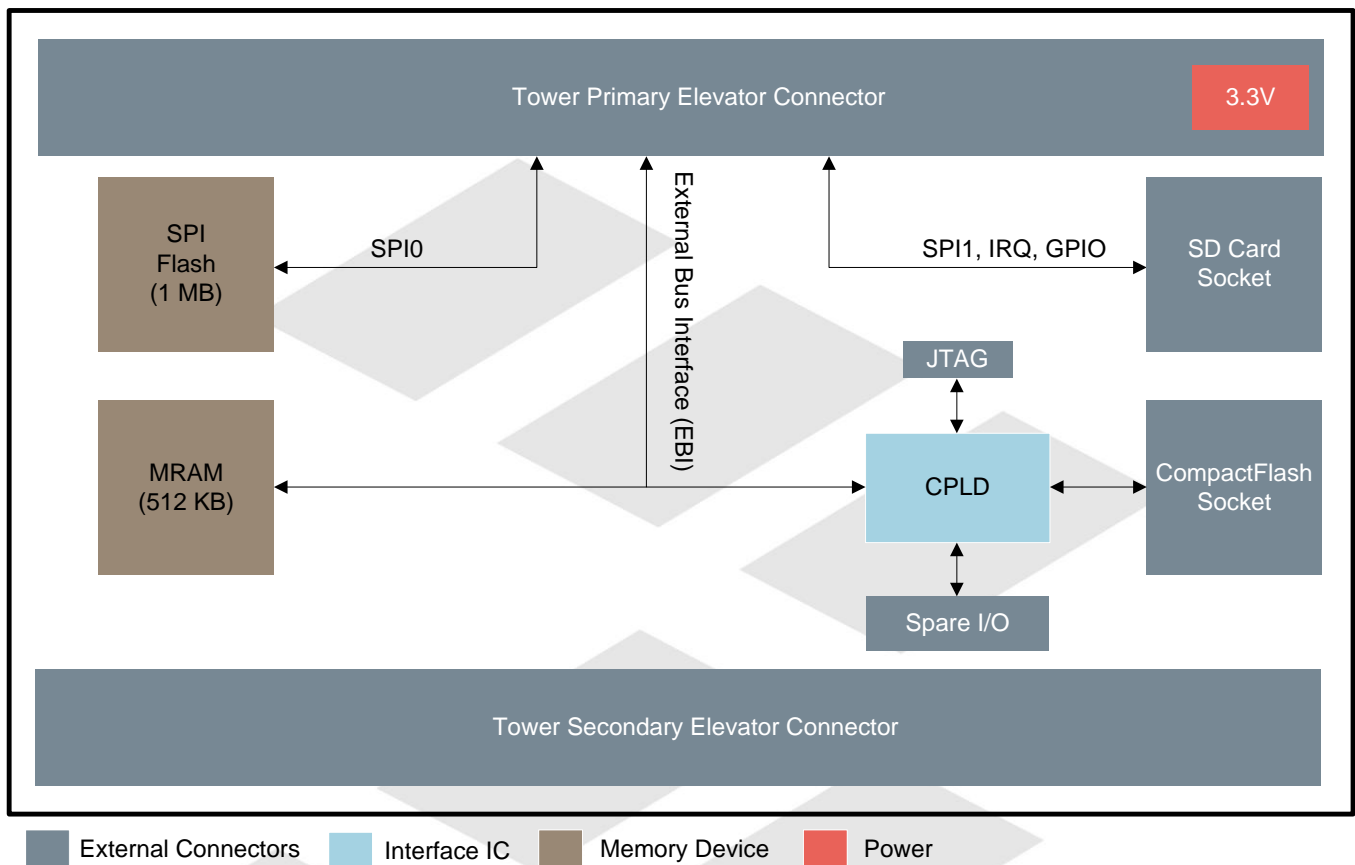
Tower Primary Elevator Connector

3.3V

SPI Flash (1 MB)

SPI0

External Bus Interface (EBI)

SPI1, IRQ, GPIO

SD Card Socket

JTAG

MRAM (512 KB)

CPLD

CompactFlash Socket

Spare I/O

Tower Secondary Elevator Connector

External Connectors
Interface IC
Memory Device
Power